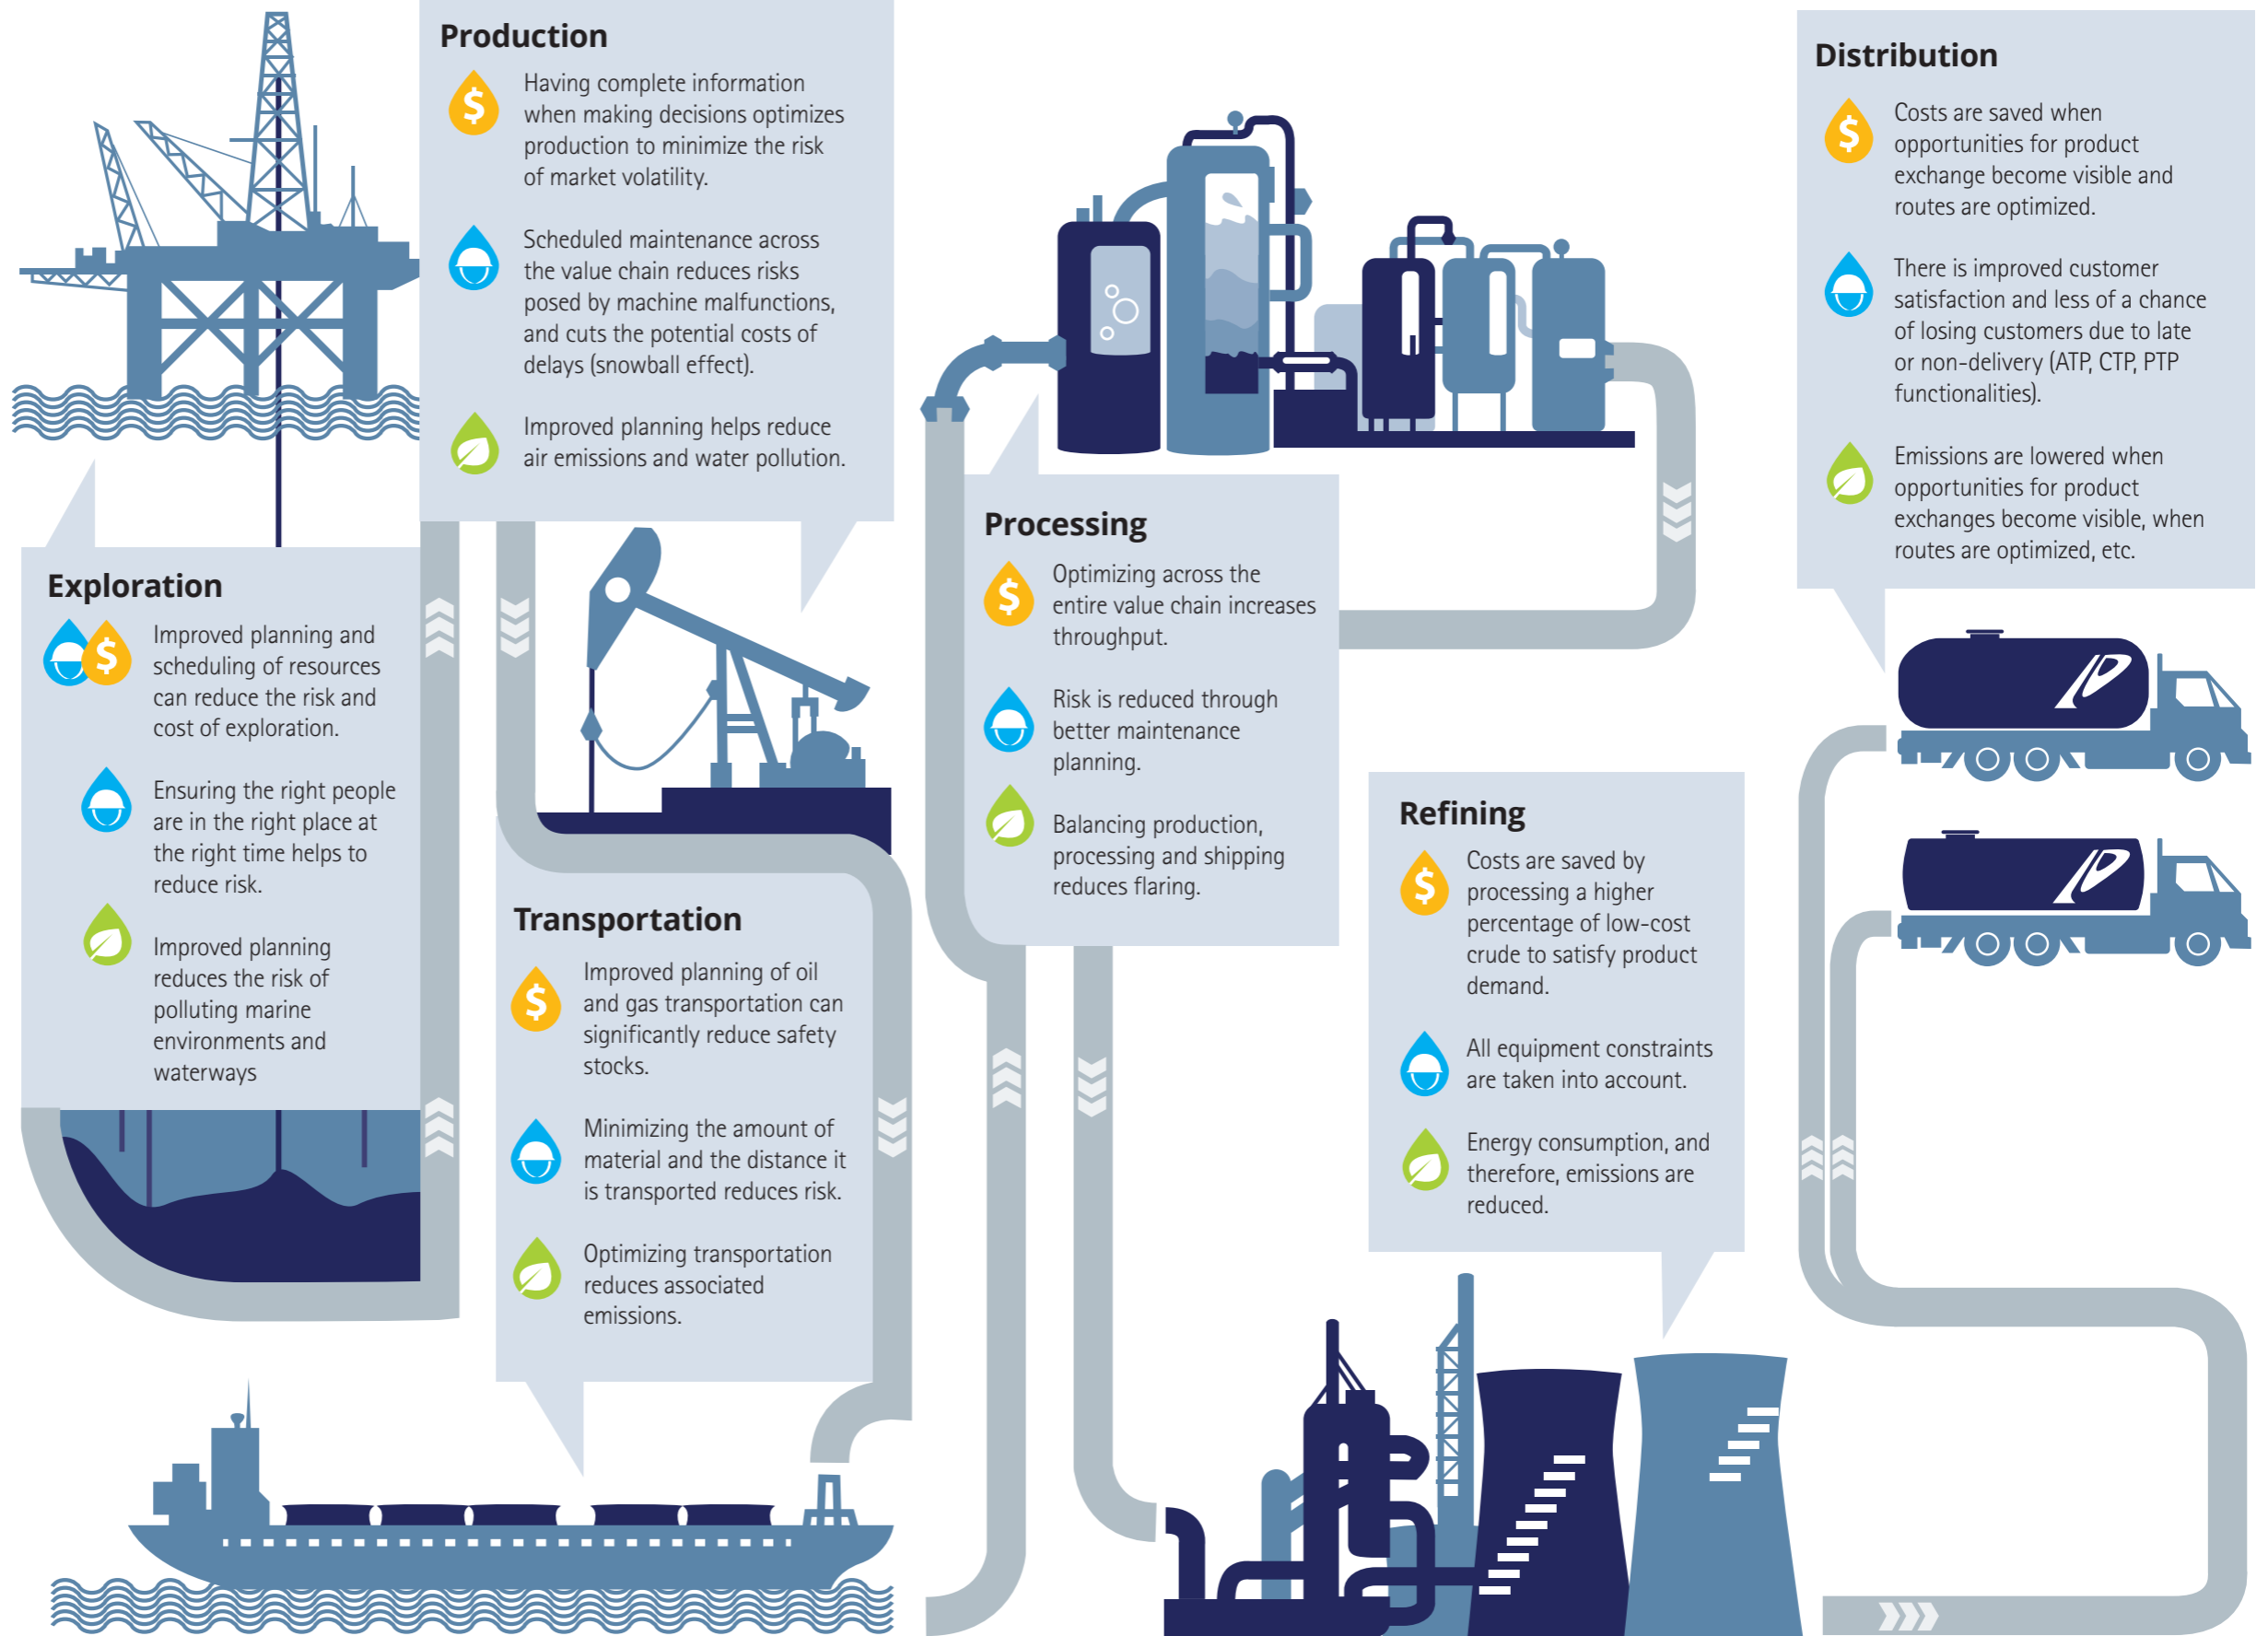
Production

$ Having complete information when making decisions optimizes production to minimize the risk of market volatility.

Scheduled maintenance across the value chain reduces risks posed by machine malfunctions, and cuts the potential costs of delays (snowball effect).

Improved planning helps reduce air emissions and water pollution.

Distribution

$ Costs are saved when opportunities for product exchange become visible and routes are optimized.

There is improved customer satisfaction and less of a chance of losing customers due to late or non-delivery (ATP, CTP, PTP functionalities).

Emissions are lowered when opportunities for product exchanges become visible, when routes are optimized, etc.

Exploration

$ Improved planning and scheduling of resources can reduce the risk and cost of exploration.

Ensuring the right people are in the right place at the right time helps to reduce risk.

Improved planning reduces the risk of polluting marine environments and waterways

Processing

$ Optimizing across the entire value chain increases throughput.

Risk is reduced through better maintenance planning.

Balancing production, processing and shipping reduces flaring.

Transportation

$ Improved planning of oil and gas transportation can significantly reduce safety stocks.

Minimizing the amount of material and the distance it is transported reduces risk.

Optimizing transportation reduces associated emissions.

Refining

$ Costs are saved by processing a higher percentage of low-cost crude to satisfy product demand.

All equipment constraints are taken into account.

Energy consumption, and therefore, emissions are reduced.